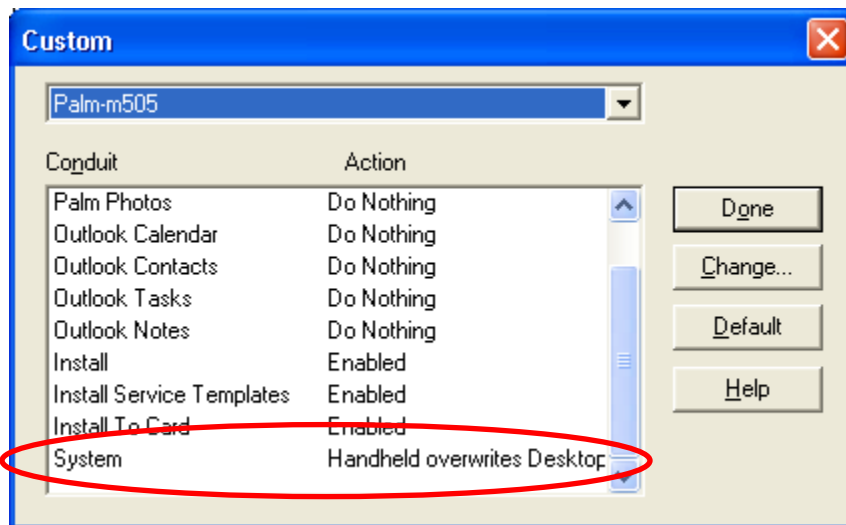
Custom

Palm-m505

Conduit | Action

| Conduit | Action |
|---|---|
| Palm Photos | Do Nothing |
| Outlook Calendar | Do Nothing |
| Outlook Contacts | Do Nothing |
| Outlook Tasks | Do Nothing |
| Outlook Notes | Do Nothing |
| Install | Enabled |
| Install Service Templates | Enabled |
| Install To Card | Enabled |
| System | Handheld overwrites Desktop |

Done
Change...
Default
Help